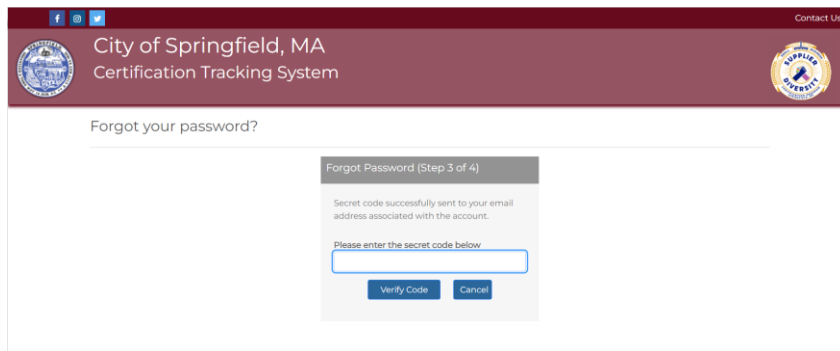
Contact Us

City of Springfield, MA
Certification Tracking System

SUPPLIER DIVERSITY

Forgot your password?

Forgot Password (Step 3 of 4)

Secret code successfully sent to your email address associated with the account.

Please enter the secret code below

Verify Code Cancel